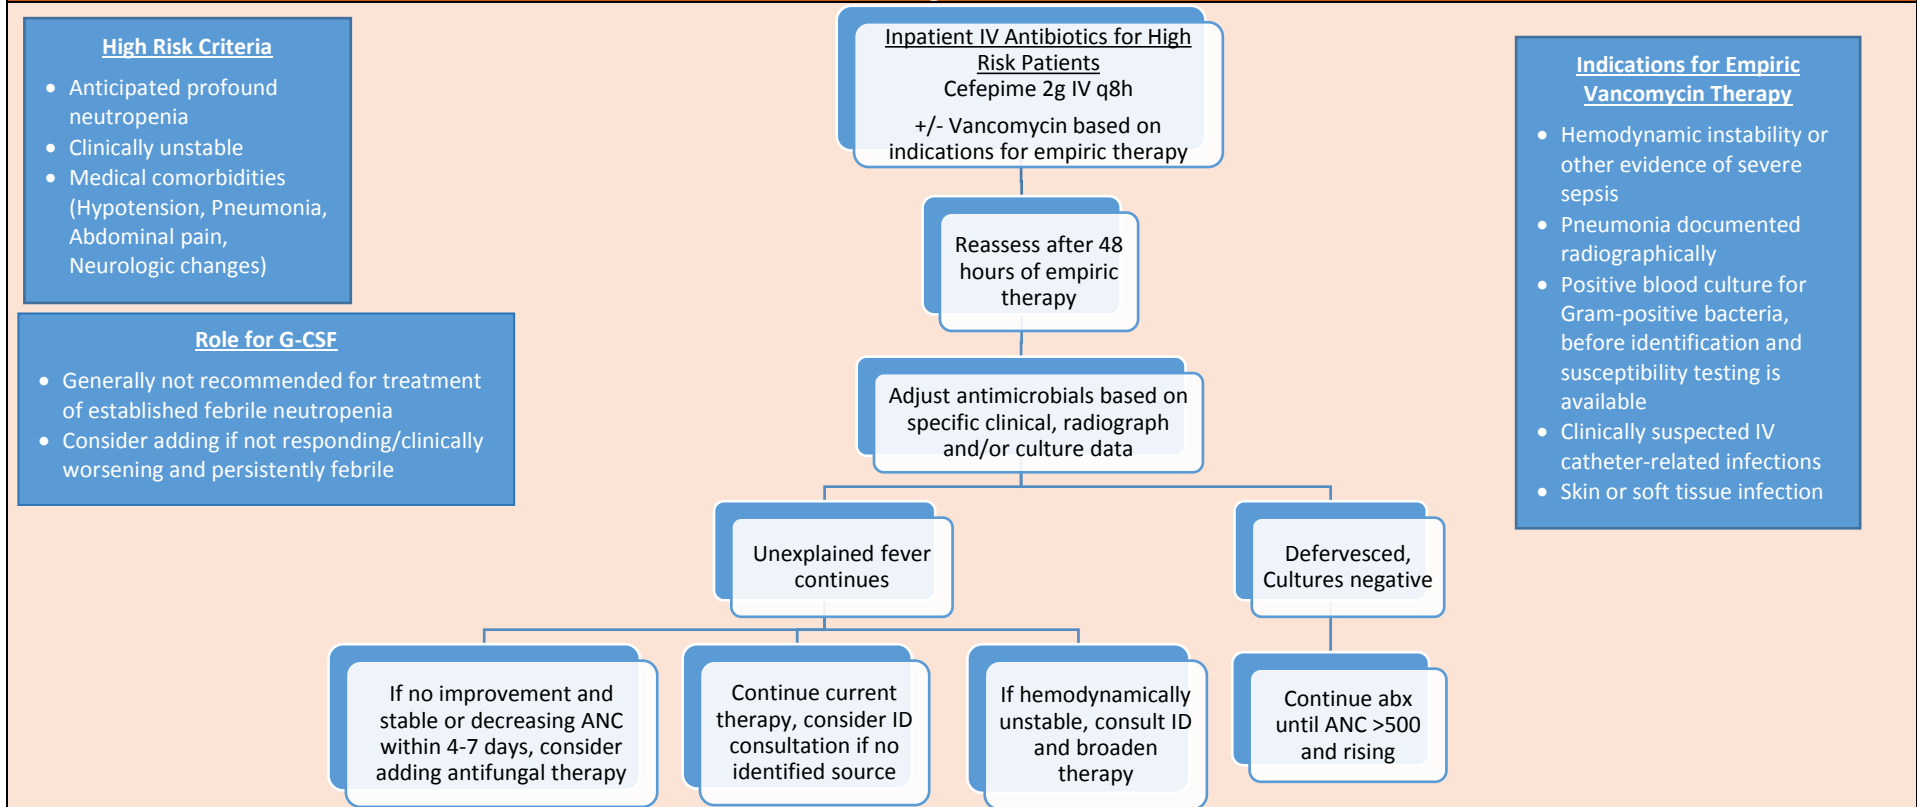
High Risk Criteria

- Anticipated profound neutropenia
- Clinically unstable
- Medical comorbidities (Hypotension, Pneumonia, Abdominal pain, Neurologic changes)

Role for G-CSF

- Generally not recommended for treatment of established febrile neutropenia
- Consider adding if not responding/clinically worsening and persistently febrile

Inpatient IV Antibiotics for High Risk Patients
Cefepime 2g IV q8h
+/- Vancomycin based on indications for empiric therapy

Reassess after 48 hours of empiric therapy

Adjust antimicrobials based on specific clinical, radiograph and/or culture data

Unexplained fever continues

Defervesced, Cultures negative

If no improvement and stable or decreasing ANC within 4-7 days, consider adding antifungal therapy

Continue current therapy, consider ID consultation if no identified source

If hemodynamically unstable, consult ID and broaden therapy

Continue abx until ANC >500 and rising

Indications for Empiric Vancomycin Therapy

- Hemodynamic instability or other evidence of severe sepsis
- Pneumonia documented radiographically
- Positive blood culture for Gram-positive bacteria, before identification and susceptibility testing is available
- Clinically suspected IV catheter-related infections
- Skin or soft tissue infection